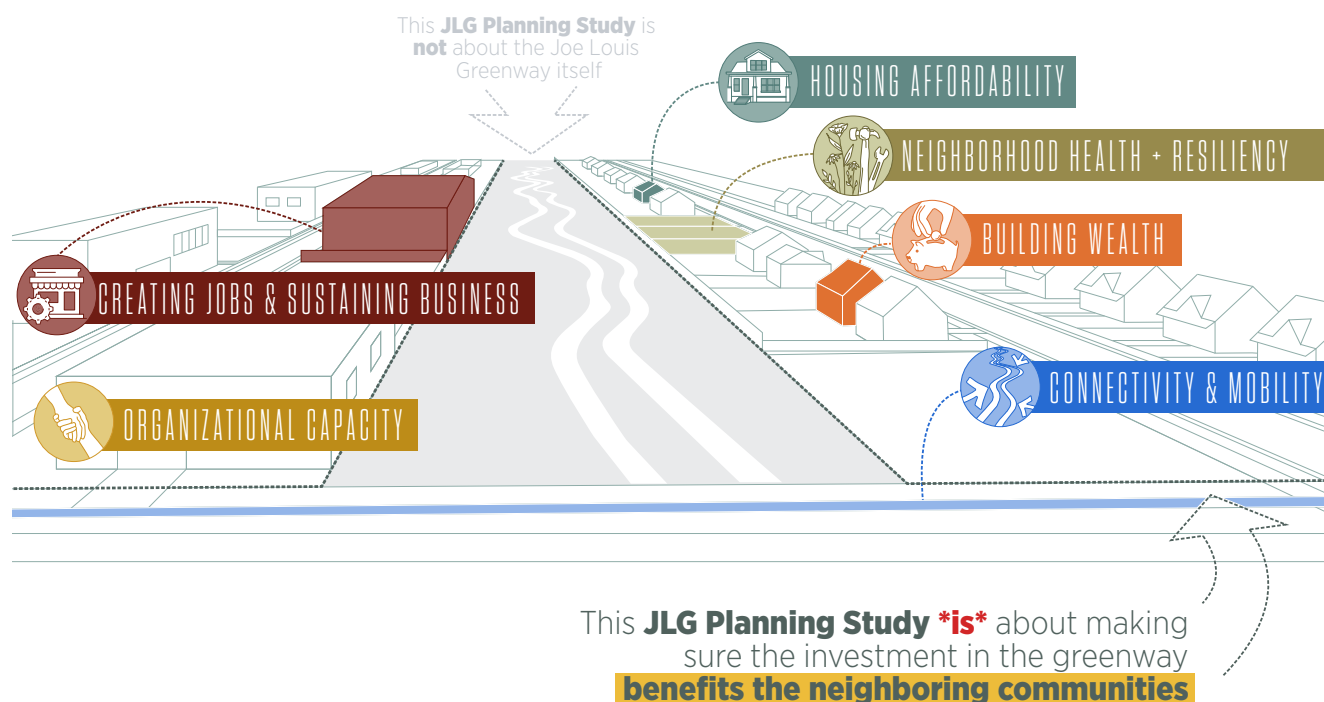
This **JLG Planning Study** is **not** about the Joe Louis Greenway itself

HOUSING AFFORDABILITY

NEIGHBORHOOD HEALTH + RESILIENCY

BUILDING WEALTH

CREATING JOBS & SUSTAINING BUSINESS

CONNECTIVITY & MOBILITY

ORGANIZATIONAL CAPACITY

This **JLG Planning Study** ***is*** about making sure the investment in the greenway **benefits the neighboring communities**